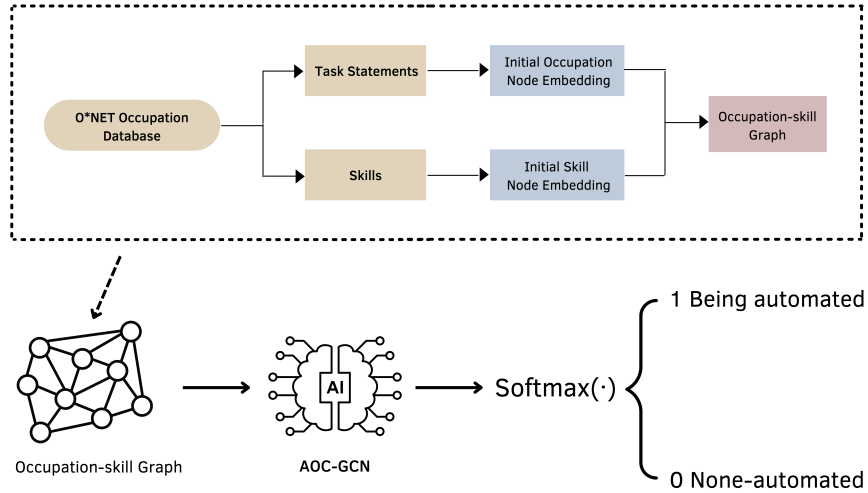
O*NET Occupation Database

Task Statements

Skills

Initial Occupation Node Embedding

Initial Skill Node Embedding

Occupation-skill Graph

AI

Occupation-skill Graph

AOC-GCN

Softmax(·)

1 Being automated

0 None-automated